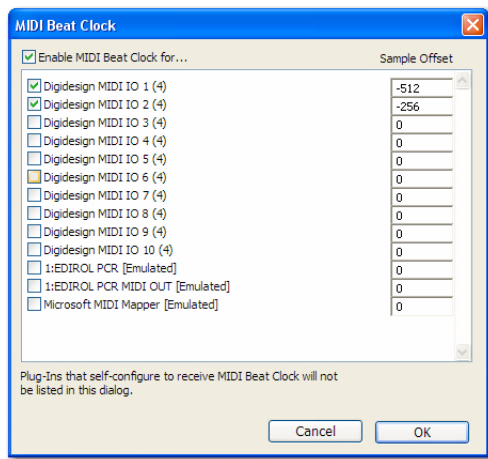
MIDI Beat Clock

Enable MIDI Beat Clock for...

Sample Offset

| | |
|---|---|
| Digidesign MIDI IO 1 (4) | -512 |
| Digidesign MIDI IO 2 (4) | -256 |
| Digidesign MIDI IO 3 (4) | 0 |
| Digidesign MIDI IO 4 (4) | 0 |
| Digidesign MIDI IO 5 (4) | 0 |
| Digidesign MIDI IO 6 (4) | 0 |
| Digidesign MIDI IO 7 (4) | 0 |
| Digidesign MIDI IO 8 (4) | 0 |
| Digidesign MIDI IO 9 (4) | 0 |
| Digidesign MIDI IO 10 (4) | 0 |
| 1:EDIROL PCR [Emulated] | 0 |
| 1:EDIROL PCR MIDI OUT [Emulated] | 0 |
| Microsoft MIDI Mapper [Emulated] | 0 |

Plug-Ins that self-configure to receive MIDI Beat Clock will not be listed in this dialog.

Cancel

OK